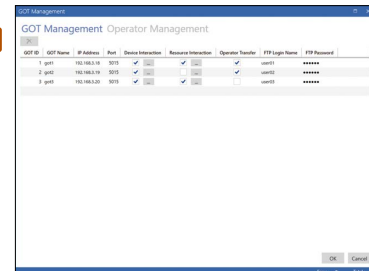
GOT Management

GOT Management Operator Management

| GOT ID | GOT Name | IP Address | Port | Device Interaction | Resource Interaction | Operator Transfer | FTP Login Name | FTP Password |
|---|---|---|---|---|---|---|---|---|
| 1 | got1 | 192.168.3.18 | 5015 | ✔ ... | ✔ ... | ✔ | user01 | •••••• |
| 2 | got2 | 192.168.3.19 | 5015 | ✔ ... | ... | ✔ | user02 | •••••• |
| 3 | got3 | 192.168.3.20 | 5015 | ✔ ... | ✔ ... | | user03 | •••••• |

OK Cancel